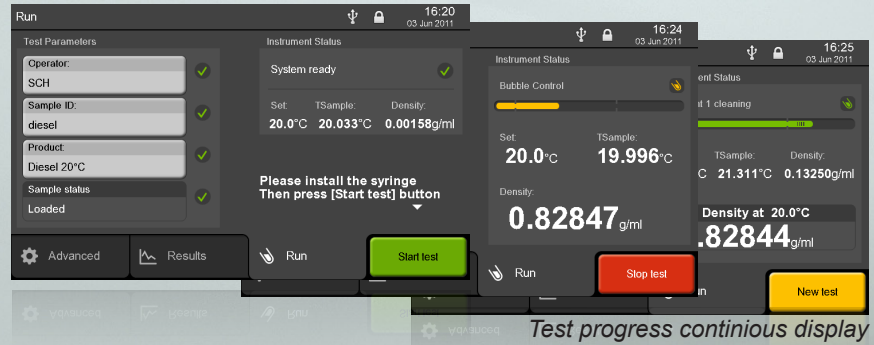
Run

16:20
03 Jun 2011

Test Parameters

Operator:
SCH

Sample ID:
diesel

Product:
Diesel 20°C

Sample status
Loaded

Instrument Status

System ready

Set:
20.0°C

TSample:
20.033°C

Density:
0.00158g/ml

Please install the syringe
Then press [Start test] button

Advanced

Results

Run

Start test

16:24
03 Jun 2011

Instrument Status

Bubble Control

Set:
20.0°C

TSample:
19.996°C

Density:
0.82847g/ml

Run

Stop test

16:25
03 Jun 2011

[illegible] Status

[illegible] 1 cleaning

TSample:
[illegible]C 21.311°C

Density:
0.13250g/ml

Density at 20.0°C
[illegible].82844g/ml

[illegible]n

New test

Test progress continious display